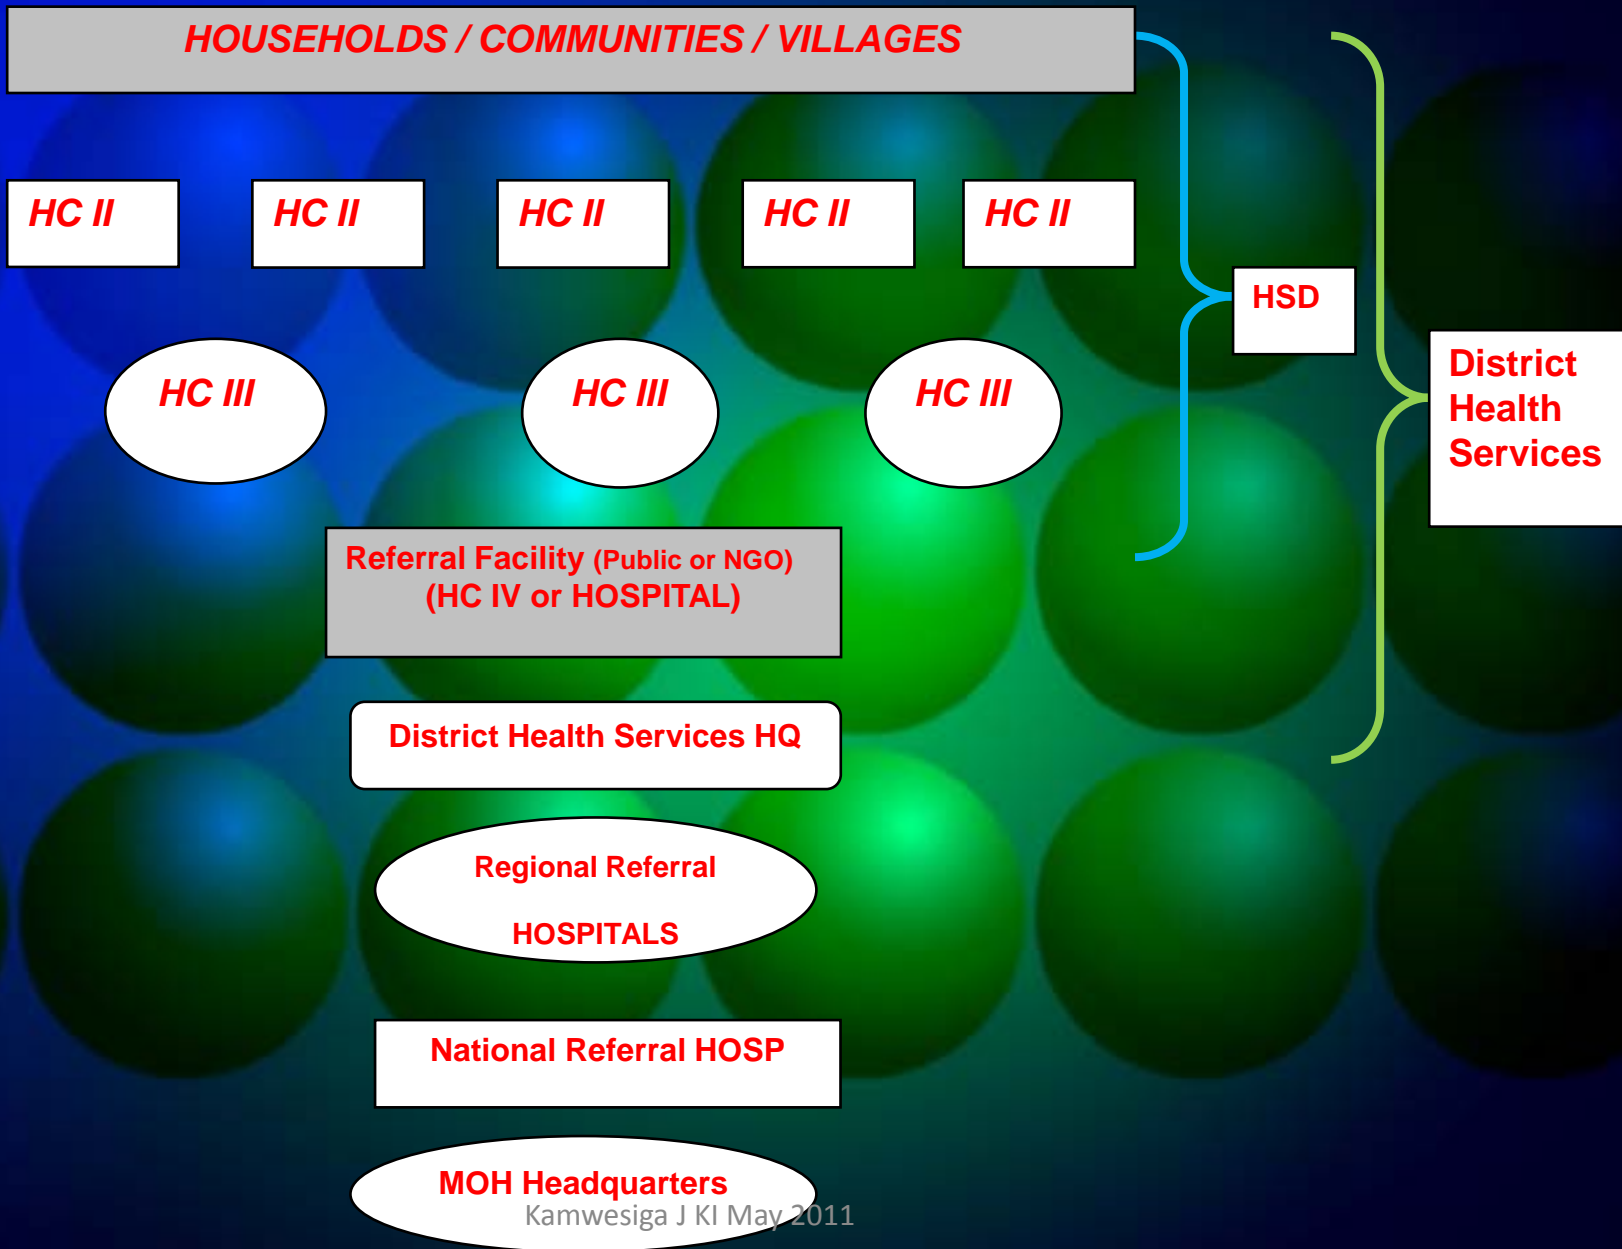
HOUSEHOLDS / COMMUNITIES / VILLAGES

HC II

HC II

HC II

HC II

HC II

HSD

District Health Services

HC III

HC III

HC III

Referral Facility (Public or NGO) (HC IV or HOSPITAL)

District Health Services HQ

Regional Referral

HOSPITALS

National Referral HOSP

MOH Headquarters

Kamwesiga J KI May 2011